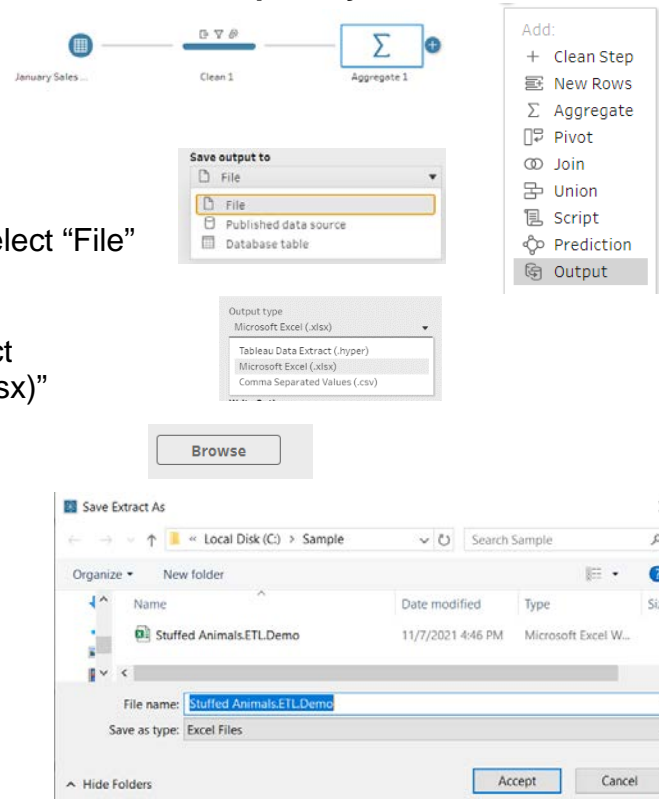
January Sales ...

Clean 1

Aggregate 1

Add:
+ Clean Step
New Rows
Σ Aggregate
Pivot
Join
Union
Script
Prediction
Output

Save output to
File
File
Published data source
Database table

elect “File”

Output type
Microsoft Excel (.xlsx)
Tableau Data Extract (.hyper)
Microsoft Excel (.xlsx)
Comma Separated Values (.csv)

ct
sx)”

Browse

Save Extract As

« Local Disk (C:) > Sample

Search Sample

Organize ▾ New folder

Name
Date modified
Type
Si

Stuffed Animals.ETL.Demo
11/7/2021 4:46 PM
Microsoft Excel W...

File name: Stuffed Animals.ETL.Demo
Save as type: Excel Files

Hide Folders
Accept
Cancel